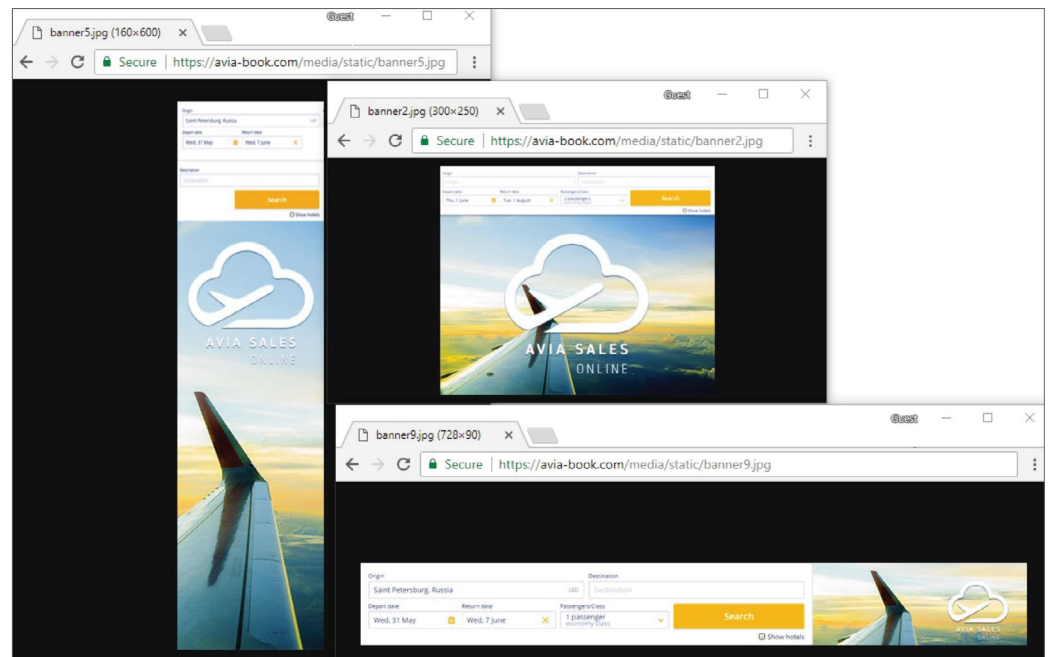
Guest

banner5.jpg (160×600)

Secure | https://avia-book.com/media/static/banner5.jpg

Origin
Saint Petersburg, Russia LED
Depart date
Wed, 31 May
Return date
Wed, 7 June
Destination
Destination
Search
Show hotels

AVIA SALES
ONLINE

Guest

banner2.jpg (300×250)

Secure | https://avia-book.com/media/static/banner2.jpg

Origin
Destination
Depart date
Thu, 1 June
Return date
Tue, 1 August
Passengers/Class
2 passengers
Search
Show hotels

AVIA SALES
ONLINE

Guest

banner9.jpg (728×90)

Secure | https://avia-book.com/media/static/banner9.jpg

Origin
Saint Petersburg, Russia LED
Destination
Destination
Depart date
Wed, 31 May
Return date
Wed, 7 June
Passengers/Class
1 passenger
economy class
Search
Show hotels

AVIA SALES
ONLINE